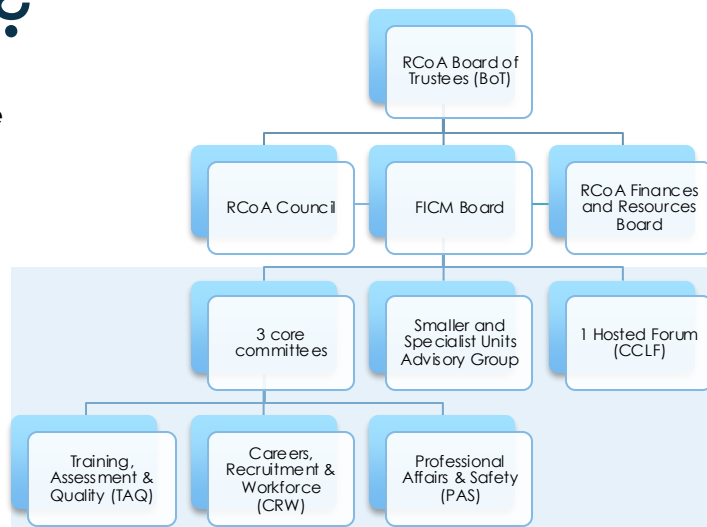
RCoA Board of Trustees (BoT)

RCoA Council

FICM Board

RCoA Finances and Resources Board

3 core committees

Smaller and Specialist Units Advisory Group

1 Hosted Forum (CCLF)

Training, Assessment & Quality (TAQ)

Careers, Recruitment & Workforce (CRW)

Professional Affairs & Safety (PAS)